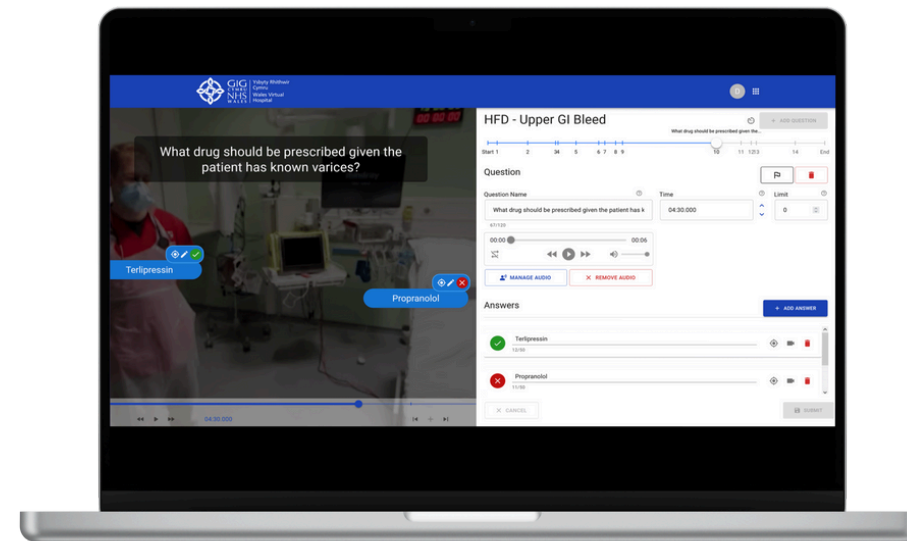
GIG CYMRU NHS WALES Ysbyty Rhithwir Cymru Wales Virtual Hospital

00:00:00

What drug should be prescribed given the patient has known varices?

Terlipressin

Propranolol

04:30.000

HFD - Upper GI Bleed

+ ADD QUESTION

What drug should be prescribed given the...

Start 1 2 34 5 6 7 8 9 10 11 1213 14 End

Question

Question Name

What drug should be prescribed given the patient has k

67/120

Time

04:30.000

Limit

0

00:00

00:06

MANAGE AUDIO

REMOVE AUDIO

Answers

+ ADD ANSWER

Terlipressin

12/30

Propranolol

11/30

CANCEL

SUBMIT